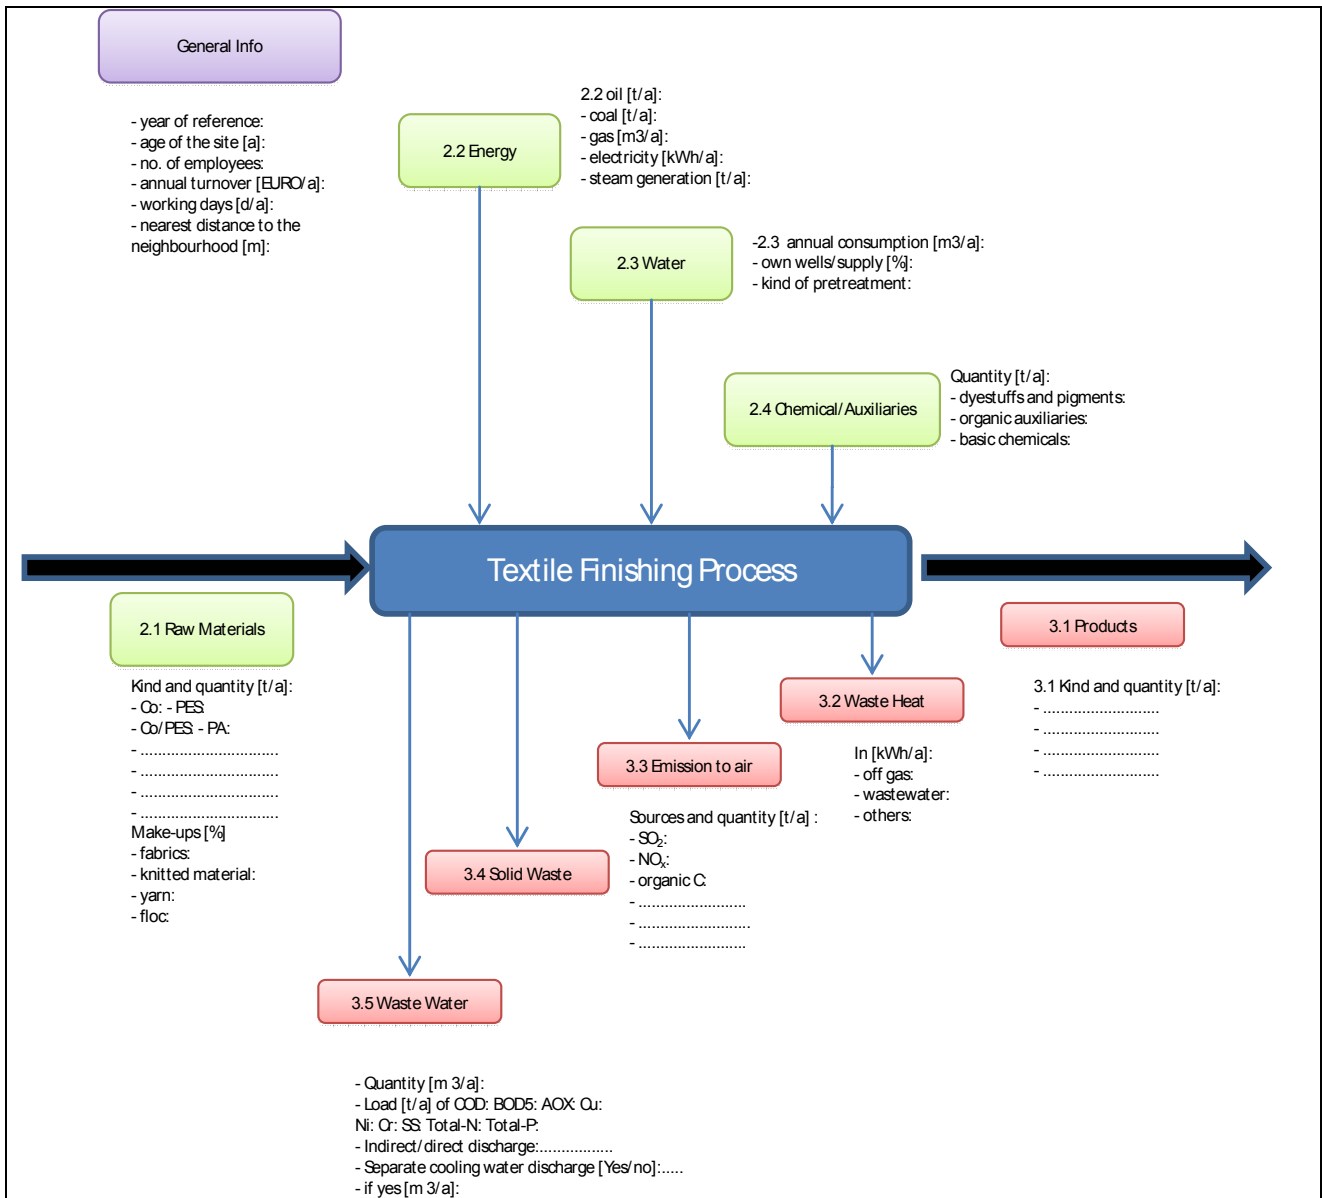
General Info

- year of reference:
- age of the site [a]:
- no. of employees:
- annual turnover [EURO/a]:
- working days [d/a]:
- nearest distance to the neighbourhood [m]:

2.2 Energy

2.2 oil [t/a]:
- coal [t/a]:
- gas [m3/a]:
- electricity [kWh/a]:
- steam generation [t/a]:

2.3 Water

-2.3 annual consumption [m3/a]:
- own wells/supply [%]:
- kind of pretreatment:

2.4 Chemical/Auxiliaries

Quantity [t/a]:
- dyestuffs and pigments:
- organic auxiliaries:
- basic chemicals:

Textile Finishing Process

2.1 Raw Materials

Kind and quantity [t/a]:
- Co: - PES:
- Co/PES: - PA:
- ...............................
- ...............................
- ...............................
- ...............................
Make-ups [%]
- fabrics:
- knitted material:
- yarn:
- floc:

3.1 Products

3.1 Kind and quantity [t/a]:
- ..........................
- ..........................
- ..........................
- ..........................

3.2 Waste Heat

In [kWh/a]:
- off gas:
- wastewater:
- others:

3.3 Emission to air

Sources and quantity [t/a] :
- $SO_2$:
- $NO_x$:
- organic C:
- .........................
- .........................
- .........................

3.4 Solid Waste

3.5 Waste Water

- Quantity [m 3/a]:
- Load [t/a] of COD: BOD5: AOX: Cu:
Ni: Cr: SS: Total-N: Total-P:
- Indirect/direct discharge:.................
- Separate cooling water discharge [Yes/no]:.....
- if yes [m 3/a]: